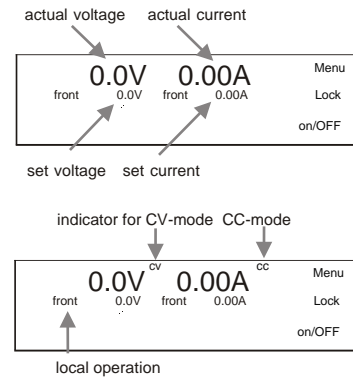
actual voltage actual current

0.0V 0.00A Menu
front 0.0V front 0.00A Lock
on/OFF

set voltage set current

indicator for CV-mode CC-mode

0.0V cv 0.00A cc Menu
front 0.0V front 0.00A Lock
on/OFF

local operation